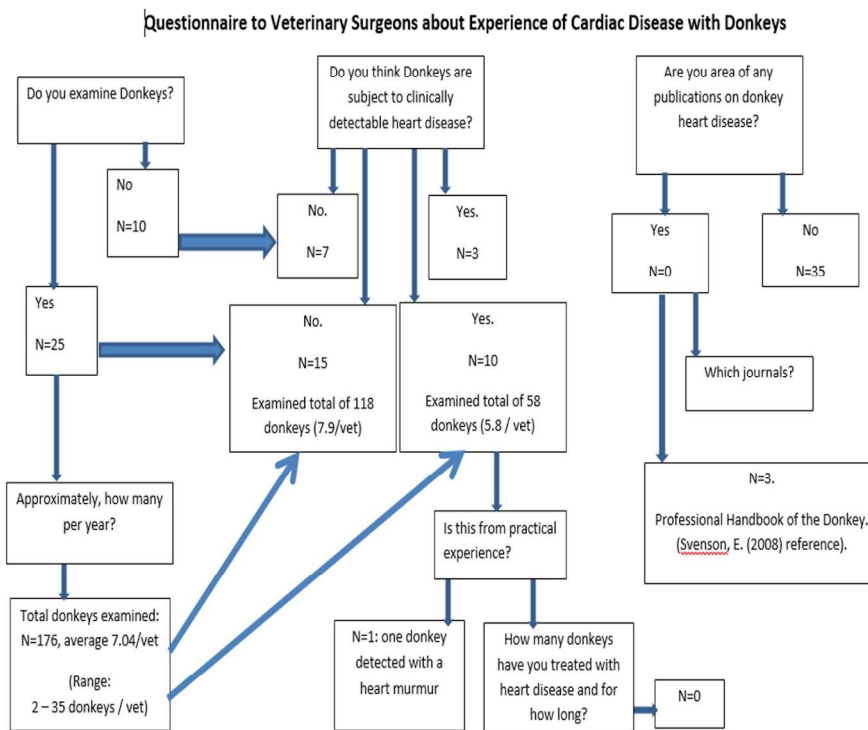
Questionnaire to Veterinary Surgeons about Experience of Cardiac Disease with Donkeys

Do you examine Donkeys?

No

N=10

Yes

N=25

Do you think Donkeys are subject to clinically detectable heart disease?

No.

N=7

Yes.

N=3

No.

N=15

Examined total of 118 donkeys (7.9/vet)

Yes.

N=10

Examined total of 58 donkeys (5.8 / vet)

Are you area of any publications on donkey heart disease?

Yes

N=0

No

N=35

Which journals?

N=3.

Professional Handbook of the Donkey. (Svenson, E. (2008) reference).

Approximately, how many per year?

Total donkeys examined: N=176, average 7.04/vet

(Range: 2 – 35 donkeys / vet)

Is this from practical experience?

N=1: one donkey detected with a heart murmur

How many donkeys have you treated with heart disease and for how long?

N=0